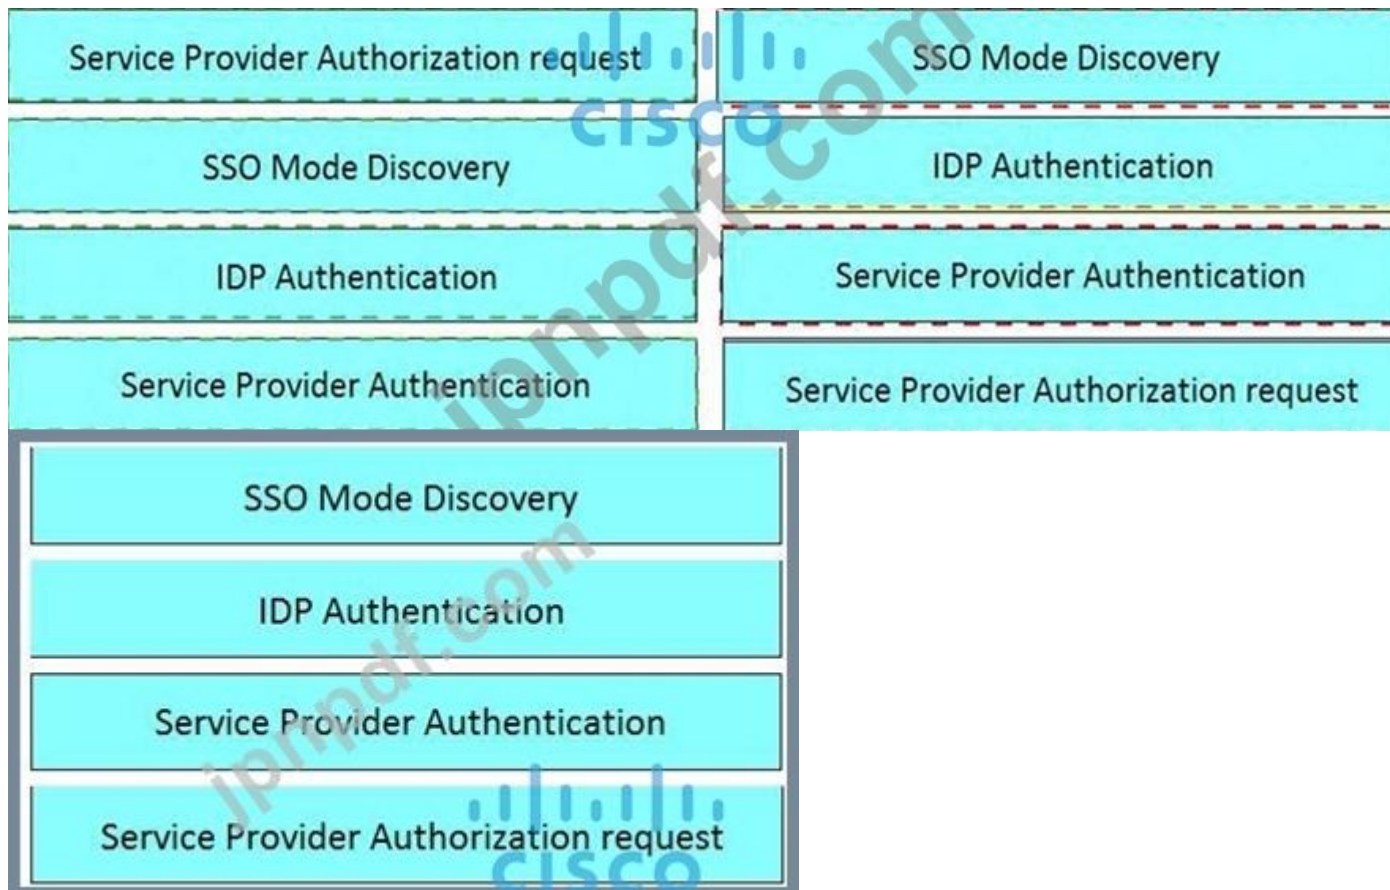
Service Provider Authorization request

SSO Mode Discovery

IDP Authentication

Service Provider Authentication

SSO Mode Discovery

IDP Authentication

Service Provider Authentication

Service Provider Authorization request

SSO Mode Discovery

IDP Authentication

Service Provider Authentication

Service Provider Authorization request

cisco

jpndf.com

cisco